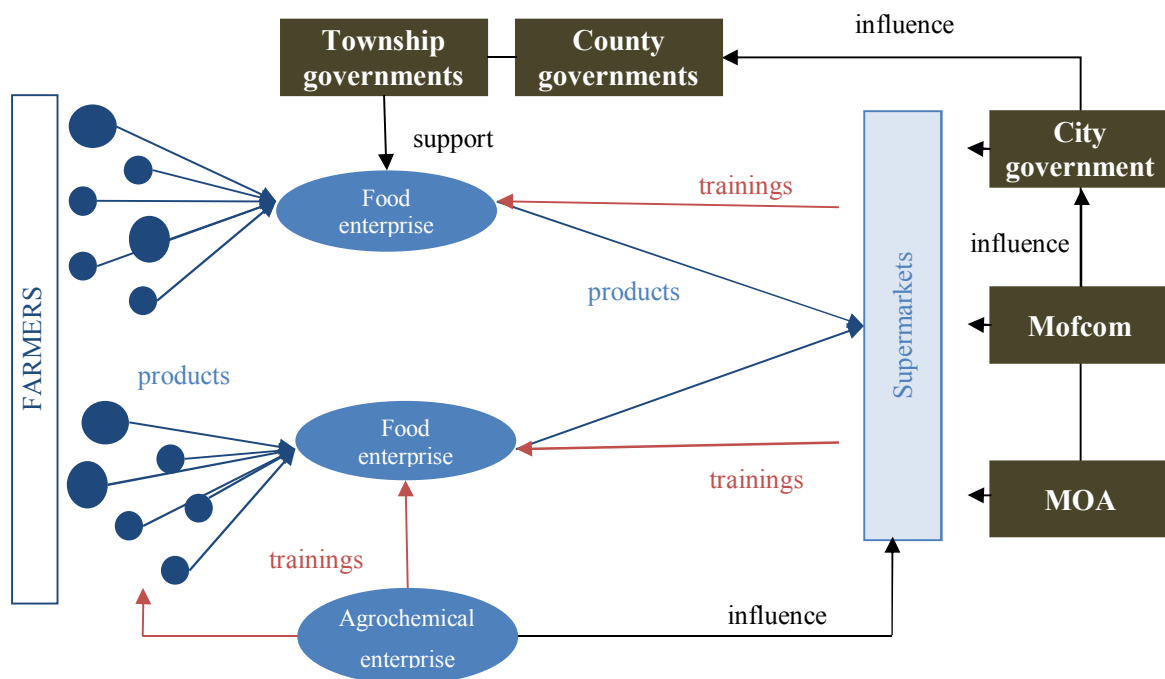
Township governments

County governments

influence

support

City government

FARMERS

Food enterprise

trainings

influence

products

Supermarkets

Mofcom

products

Food enterprise

trainings

MOA

trainings

Agrochemical enterprise

influence